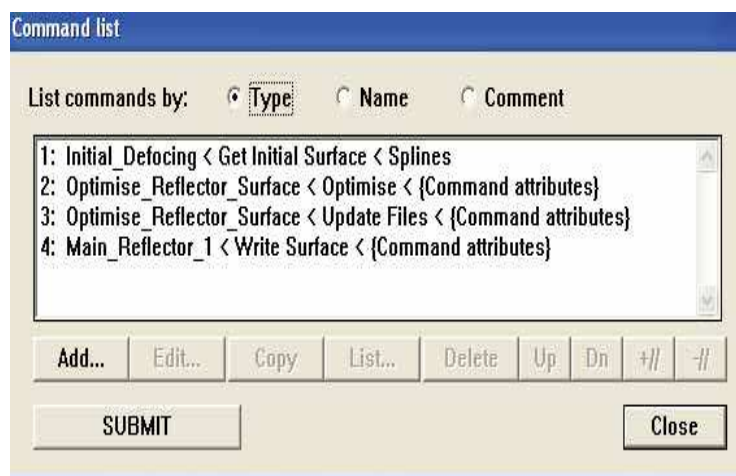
Command list

List commands by: Type Name Comment

1: Initial_Defocing < Get Initial Surface < Splines
2: Optimise_Reflector_Surface < Optimise < {Command attributes}
3: Optimise_Reflector_Surface < Update Files < {Command attributes}
4: Main_Reflector_1 < Write Surface < {Command attributes}

Add... Edit... Copy List... Delete Up Dn +// -//

SUBMIT Close